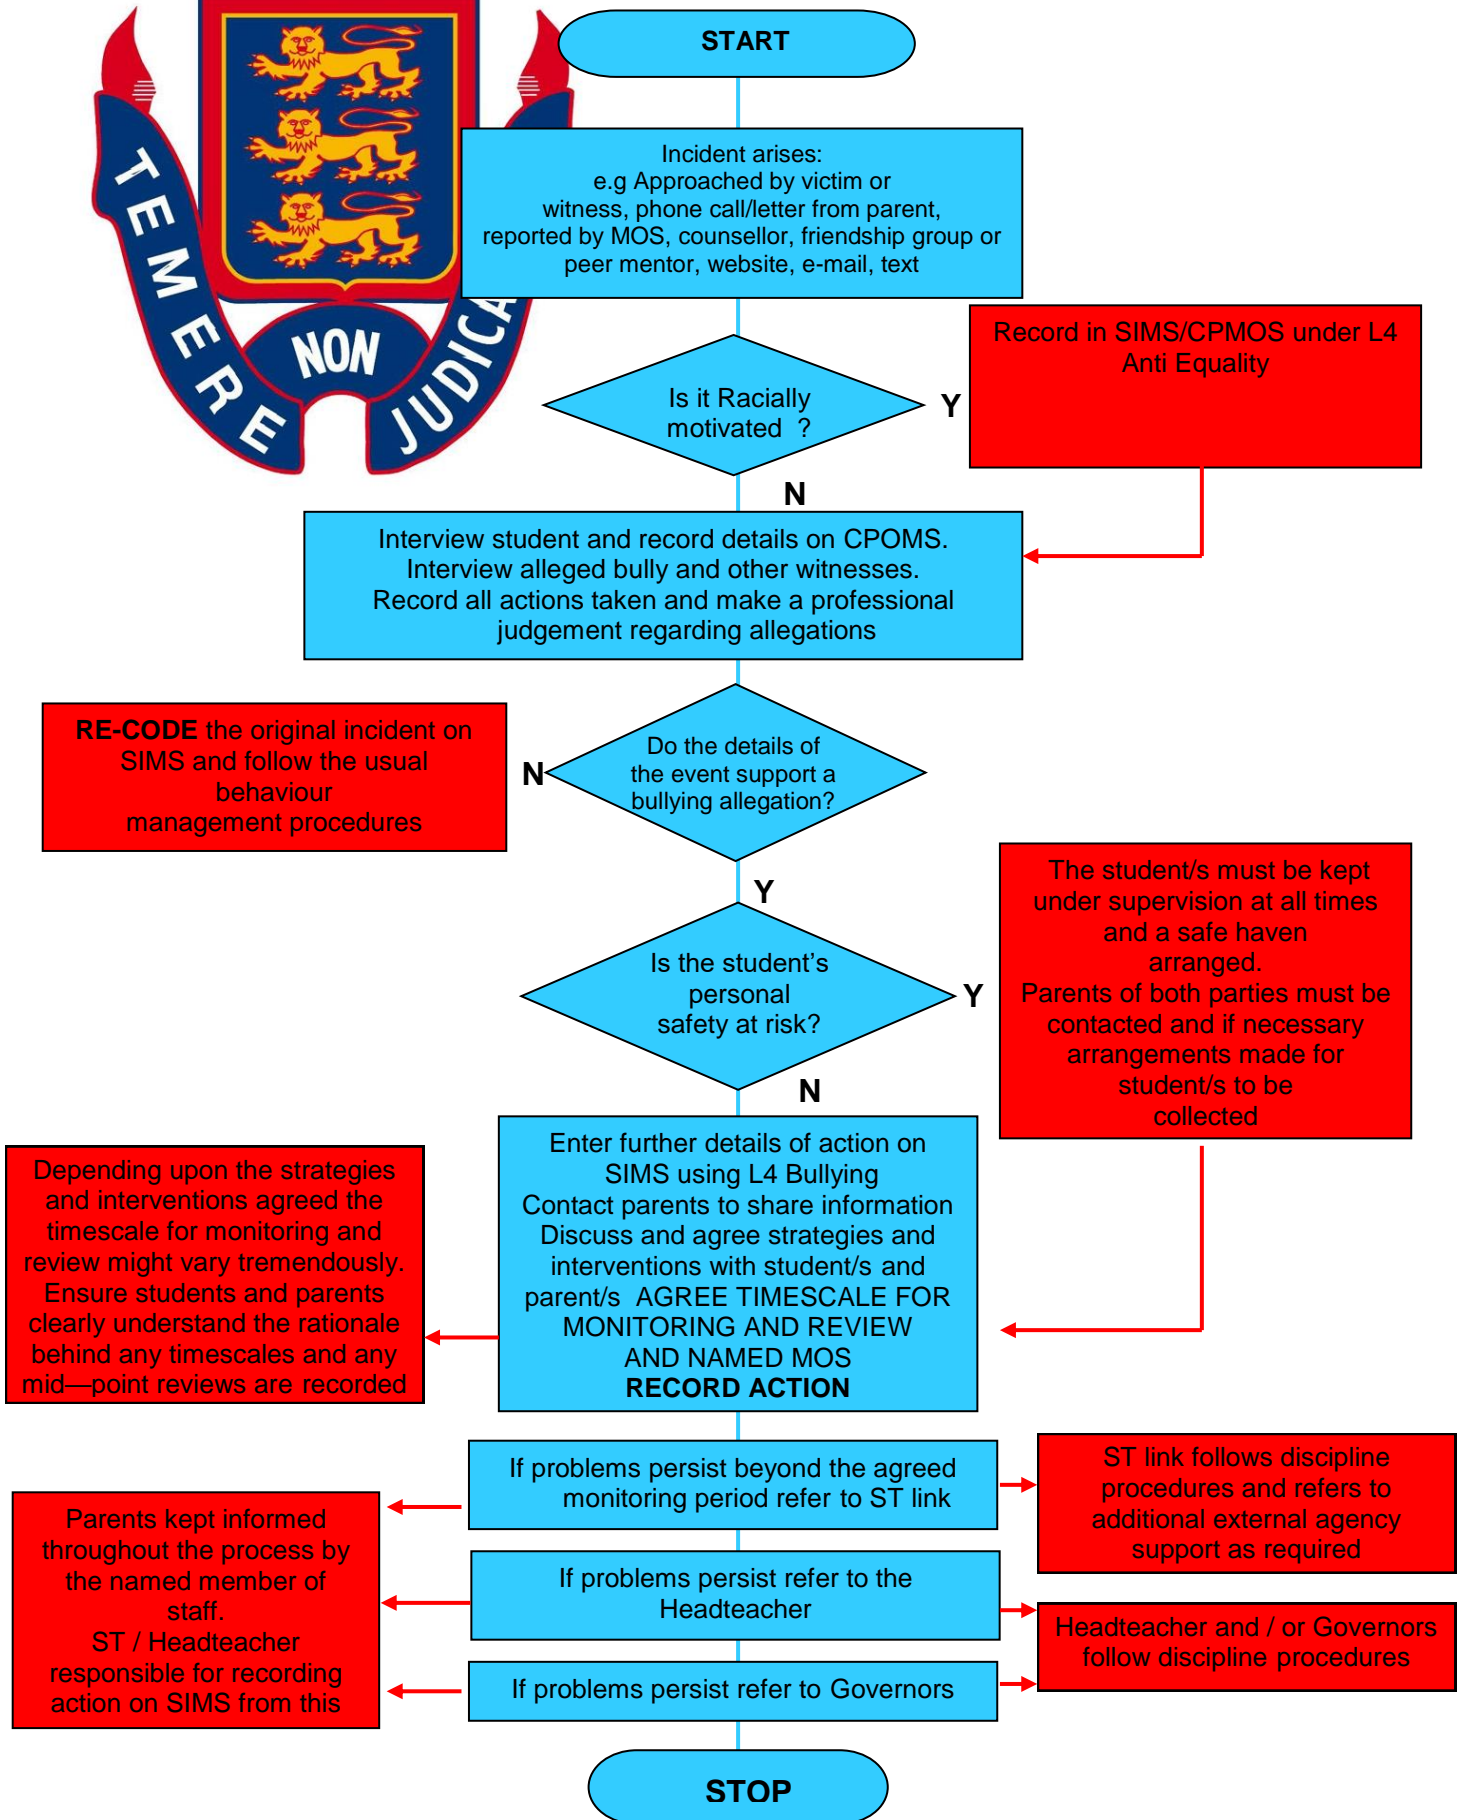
TEMERE NON JUDICA

START

Incident arises:
e.g Approached by victim or witness, phone call/letter from parent, reported by MOS, counsellor, friendship group or peer mentor, website, e-mail, text

Is it Racially motivated ?

Y

Record in SIMS/CPMOS under L4 Anti Equality

N

Interview student and record details on CPOMS.
Interview alleged bully and other witnesses.
Record all actions taken and make a professional judgement regarding allegations

RE-CODE the original incident on SIMS and follow the usual behaviour management procedures

N

Do the details of the event support a bullying allegation?

Y

Is the student's personal safety at risk?

Y

The student/s must be kept under supervision at all times and a safe haven arranged.
Parents of both parties must be contacted and if necessary arrangements made for student/s to be collected

N

Depending upon the strategies and interventions agreed the timescale for monitoring and review might vary tremendously. Ensure students and parents clearly understand the rationale behind any timescales and any mid—point reviews are recorded

Enter further details of action on SIMS using L4 Bullying
Contact parents to share information
Discuss and agree strategies and interventions with student/s and parent/s AGREE TIMESCALE FOR MONITORING AND REVIEW AND NAMED MOS
RECORD ACTION

If problems persist beyond the agreed monitoring period refer to ST link

ST link follows discipline procedures and refers to additional external agency support as required

Parents kept informed throughout the process by the named member of staff.
ST / Headteacher responsible for recording action on SIMS from this

If problems persist refer to the Headteacher

Headteacher and / or Governors follow discipline procedures

If problems persist refer to Governors

STOP